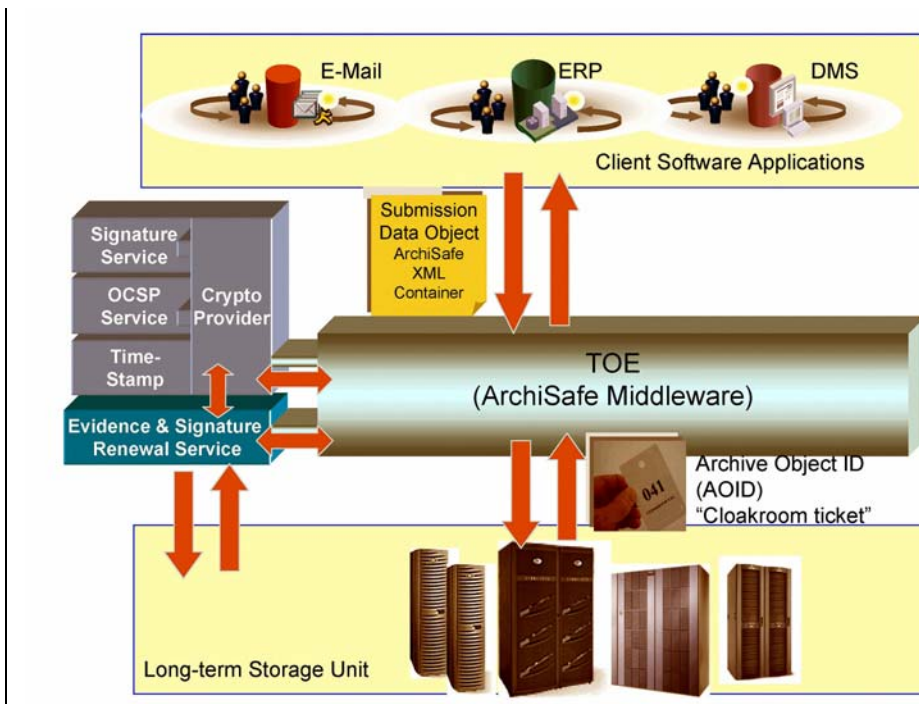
E-Mail

ERP

DMS

Client Software Applications

Submission Data Object ArchiSafe XML Container

Signature Service

OCSP Service

Time-Stamp

Crypto Provider

Evidence & Signature Renewal Service

TOE (ArchiSafe Middleware)

041

Archive Object ID (AOID) "Cloakroom ticket"

Long-term Storage Unit